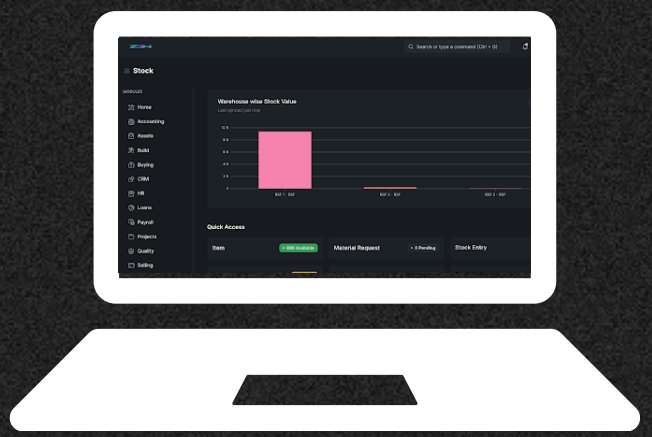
Search or type a command (Ctrl + G)

Stock

MODULES

Home

Accounting

Assets

Build

Buying

CRM

HR

Loans

Payroll

Projects

Quality

Selling

Warehouse wise Stock Value

Last synced just now

10 B

8 B

6 B

4 B

2 B

0

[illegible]

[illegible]

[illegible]

Quick Access

Item

+ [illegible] Available

Material Request

+ 0 Pending

Stock Entry